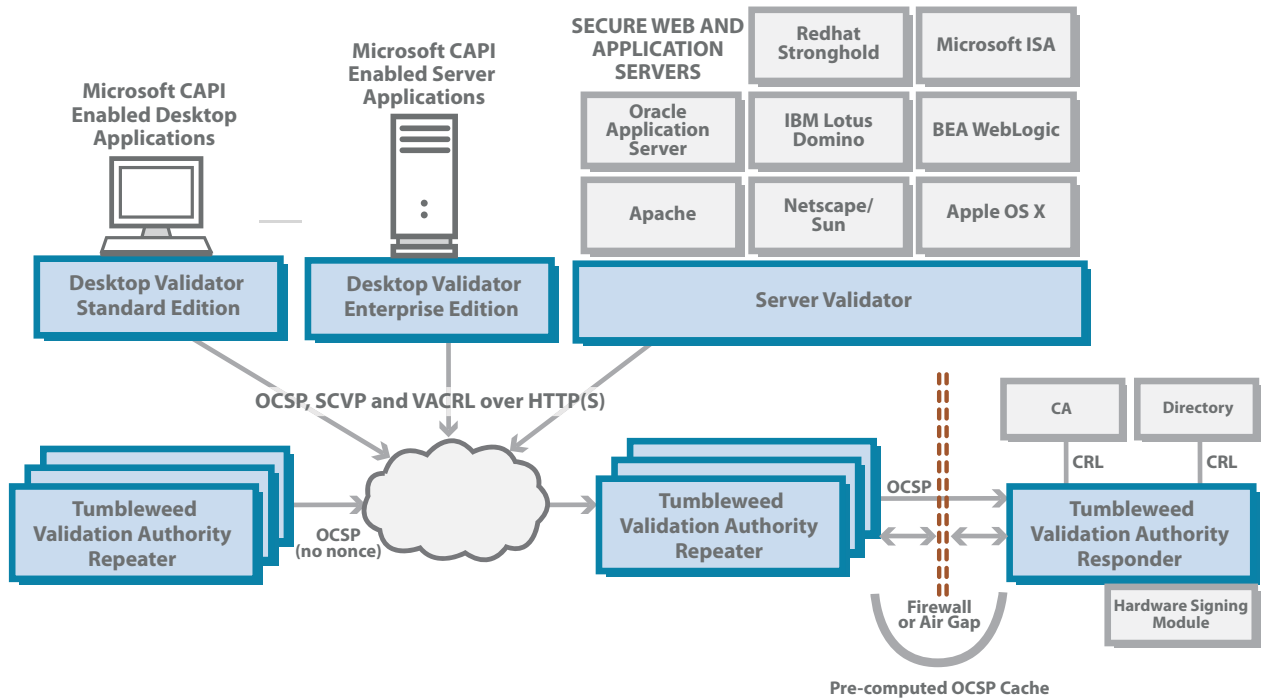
Microsoft CAPI Enabled Desktop Applications

Microsoft CAPI Enabled Server Applications

SECURE WEB AND APPLICATION SERVERS

Redhat Stronghold

Microsoft ISA

Oracle Application Server

IBM Lotus Domino

BEA WebLogic

Apache

Netscape/ Sun

Apple OS X

Desktop Validator Standard Edition

Desktop Validator Enterprise Edition

Server Validator

OCSP, SCVP and VACRL over HTTP(S)

CA

Directory

CRL

CRL

Tumbleweed Validation Authority Repeater

OCSP (no nonce)

Tumbleweed Validation Authority Repeater

OCSP

Tumbleweed Validation Authority Responder

Hardware Signing Module

Firewall or Air Gap

Pre-computed OCSP Cache